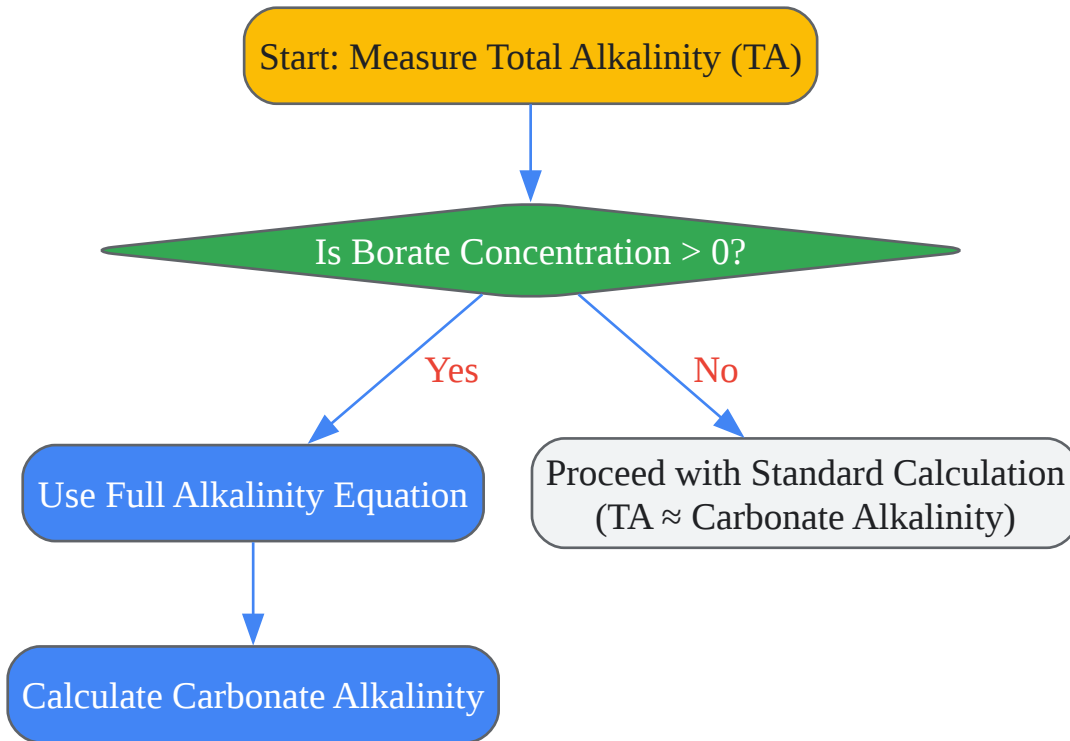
Start: Measure Total Alkalinity (TA)

Is Borate Concentration > 0?

Yes

No

Use Full Alkalinity Equation

Proceed with Standard Calculation (TA ≈ Carbonate Alkalinity)

Calculate Carbonate Alkalinity